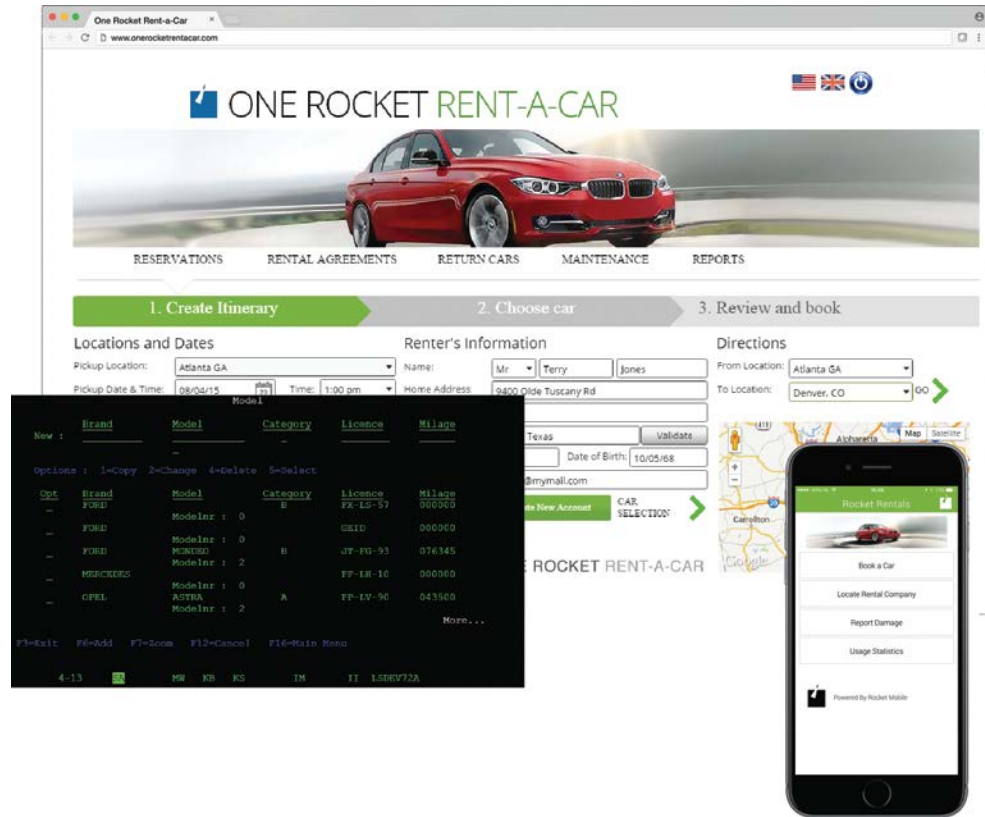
One Rocket Rent-a-Car ×

www.onerocketrentacar.com

ONE ROCKET RENT-A-CAR

RESERVATIONS RENTAL AGREEMENTS RETURN CARS MAINTENANCE REPORTS

1. Create Itinerary 2. Choose car 3. Review and book

Locations and Dates

Pickup Location: Atlanta GA

Pickup Date & Time: 08/04/15 Time: 1:00 pm

Renter's Information

Name: Mr Terry Jones

Home Address 9400 Olde Tuscany Rd

Texas Validate

Date of Birth: 10/05/68

@mymail.com

Create New Account CAR SELECTION

ROCKET RENT-A-CAR

Directions

From Location: Atlanta GA

To Location: Denver, CO GO

Map Satellite

Alpharetta

Carrollton

Google

Model

New : Brand Model Category Licence Milage

Options : 1=Copy 2=Change 4=Delete 5=Select

| Opt | Brand | Model | Category | Licence | Milage |
|---|---|---|---|---|---|
| _ | FORD | Modelnr : 0 | B | FX-LS-57 | 000000 |
| _ | FORD | Modelnr : 0 | | GEID | 000000 |
| _ | FORD | MONDEO Modelnr : 2 | B | JT-FG-93 | 076345 |
| _ | MERCEDES | Modelnr : 0 | | FF-LH-10 | 000000 |
| _ | OPEL | ASTRA Modelnr : 2 | A | FP-LV-90 | 043500 |

More...

F3=Exit F6=Add F7=Zoom F12=Cancel F16=Main Menu

4-13 SN MW KB KS TM II LSDEV72A

Rocket Rentals

Book a Car

Locate Rental Company

Report Damage

Usage Statistics

Powered by Rocket Mobile